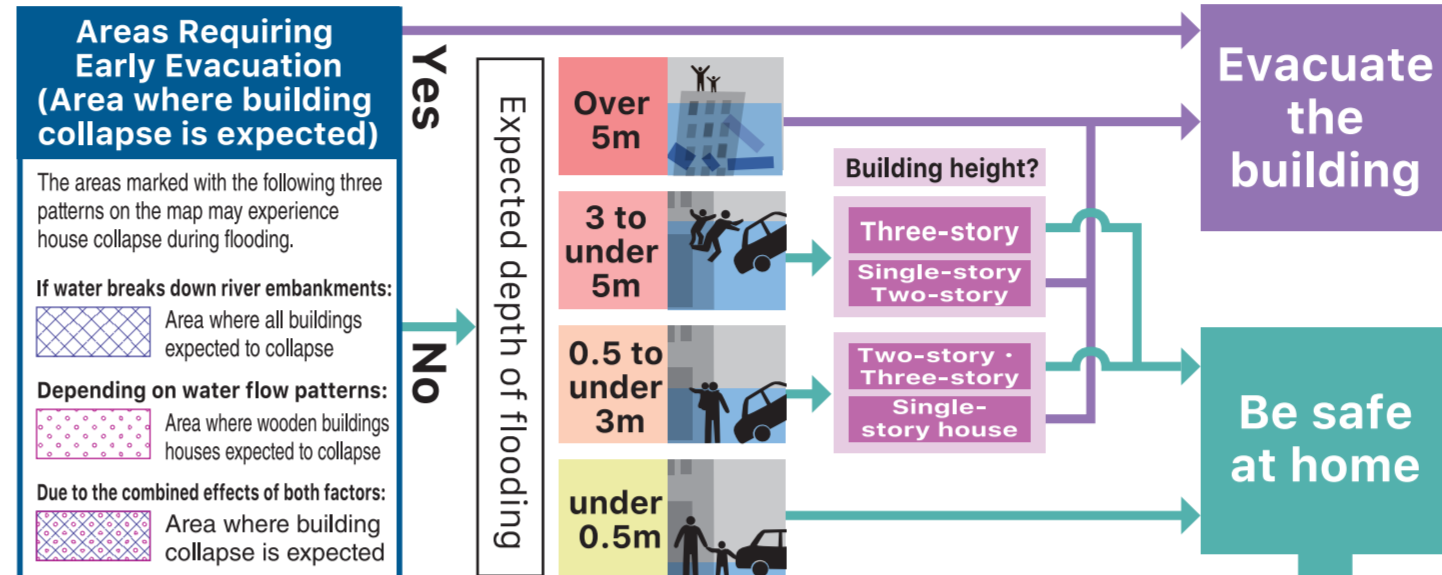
Areas Requiring Early Evacuation (Area where building collapse is expected)

The areas marked with the following three patterns on the map may experience house collapse during flooding.

If water breaks down river embankments:
Area where all buildings expected to collapse

Depending on water flow patterns:
Area where wooden buildings houses expected to collapse

Due to the combined effects of both factors:
Area where building collapse is expected

Yes

No

Expected depth of flooding

Over 5m

3 to under 5m

0.5 to under 3m

under 0.5m

Building height?

Three-story

Single-story Two-story

Two-story · Three-story

Single-story house

Evacuate the building

Be safe at home